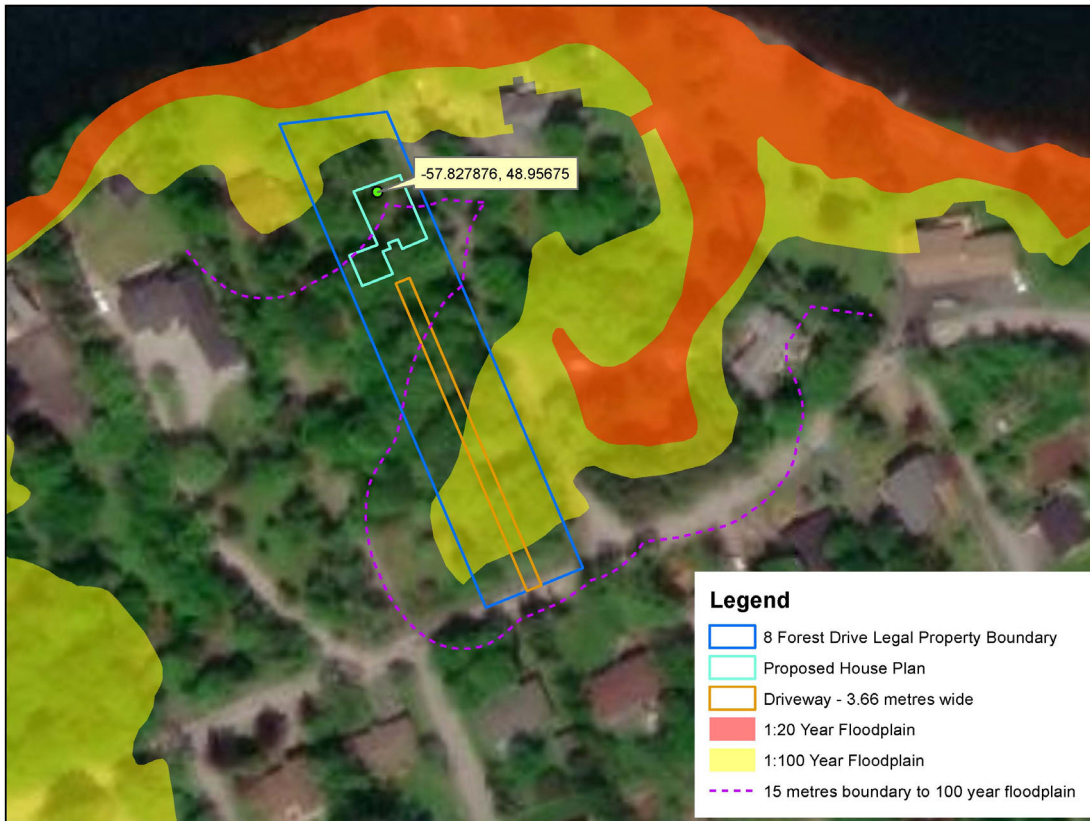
-57.827876, 48.95675

Legend

8 Forest Drive Legal Property Boundary

Proposed House Plan

Driveway - 3.66 metres wide

1:20 Year Floodplain

1:100 Year Floodplain

15 metres boundary to 100 year floodplain